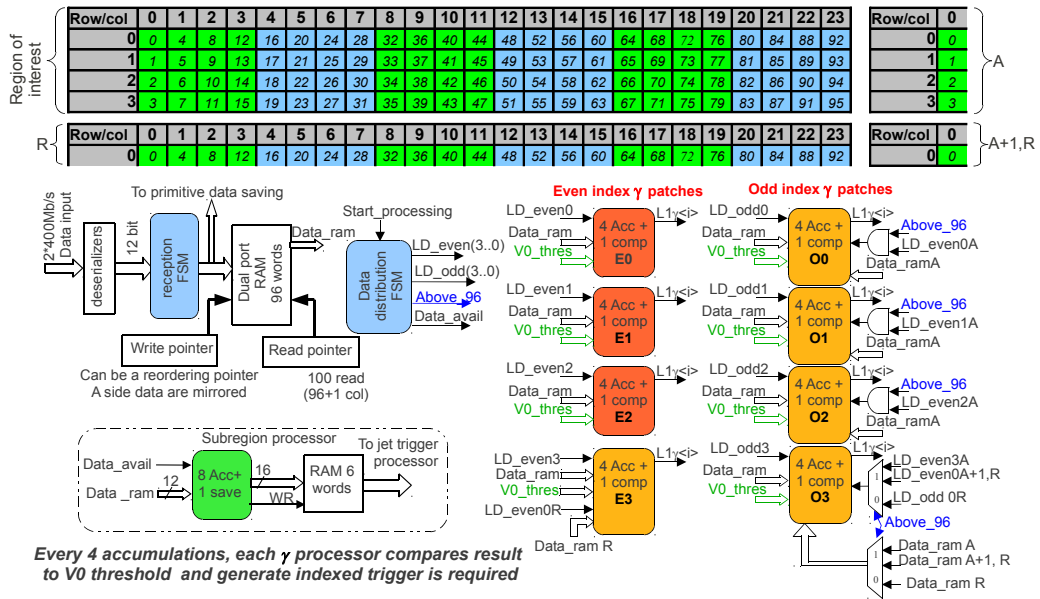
Region of interest

| Row/col | 0 | 1 | 2 | 3 | 4 | 5 | 6 | 7 | 8 | 9 | 10 | 11 | 12 | 13 | 14 | 15 | 16 | 17 | 18 | 19 | 20 | 21 | 22 | 23 |
|---|---|---|---|---|---|---|---|---|---|---|---|---|---|---|---|---|---|---|---|---|---|---|---|---|
| 0 | 0 | 4 | 8 | 12 | 16 | 20 | 24 | 28 | 32 | 36 | 40 | 44 | 48 | 52 | 56 | 60 | 64 | 68 | 72 | 76 | 80 | 84 | 88 | 92 |
| 1 | 1 | 5 | 9 | 13 | 17 | 21 | 25 | 29 | 33 | 37 | 41 | 45 | 49 | 53 | 57 | 61 | 65 | 69 | 73 | 77 | 81 | 85 | 89 | 93 |
| 2 | 2 | 6 | 10 | 14 | 18 | 22 | 26 | 30 | 34 | 38 | 42 | 46 | 50 | 54 | 58 | 62 | 66 | 70 | 74 | 78 | 82 | 86 | 90 | 94 |
| 3 | 3 | 7 | 11 | 15 | 19 | 23 | 27 | 31 | 35 | 39 | 43 | 47 | 51 | 55 | 59 | 63 | 67 | 71 | 75 | 79 | 83 | 87 | 91 | 95 |

| Row/col | 0 |
|---|---|
| 0 | 0 |
| 1 | 1 |
| 2 | 2 |
| 3 | 3 |

A

R

| Row/col | 0 | 1 | 2 | 3 | 4 | 5 | 6 | 7 | 8 | 9 | 10 | 11 | 12 | 13 | 14 | 15 | 16 | 17 | 18 | 19 | 20 | 21 | 22 | 23 |
|---|---|---|---|---|---|---|---|---|---|---|---|---|---|---|---|---|---|---|---|---|---|---|---|---|
| 0 | 0 | 4 | 8 | 12 | 16 | 20 | 24 | 28 | 32 | 36 | 40 | 44 | 48 | 52 | 56 | 60 | 64 | 68 | 72 | 76 | 80 | 84 | 88 | 92 |

| Row/col | 0 |
|---|---|
| 0 | 0 |

A+1,R

2*400Mb/s Data input
deserializers
12 bit
To primitive data saving
reception FSM
Dual port RAM 96 words
Data_ram
Start_processing
Data distribution FSM
LD_even(3..0)
LD_odd(3..0)
Above_96
Data_avail
Write pointer
Read pointer
Can be a reordering pointer
A side data are mirrored
100 read (96+1 col)

Subregion processor
Data_avail
Data _ram
12
8 Acc+ 1 save
16
WR
RAM 6 words
To jet trigger processor

Even index $\gamma$ patches
LD_even0
Data_ram
V0_thres
4 Acc + 1 comp E0
L1$\gamma$<i>
LD_even1
Data_ram
V0_thres
4 Acc + 1 comp E1
L1$\gamma$<i>
LD_even2
Data_ram
V0_thres
4 Acc + 1 comp E2
L1$\gamma$<i>
LD_even3
Data_ram
V0_thres
4 Acc + 1 comp E3
LD_even0R
Data_ram R

Odd index $\gamma$ patches
LD_odd0
Data_ram
V0_thres
4 Acc + 1 comp O0
L1$\gamma$<i>
Above_96
LD_even0A
Data_ramA
LD_odd1
Data_ram
V0_thres
4 Acc + 1 comp O1
L1$\gamma$<i>
Above_96
LD_even1A
Data_ramA
LD_odd2
Data_ram
V0_thres
4 Acc + 1 comp O2
L1$\gamma$<i>
Above_96
LD_even2A
Data_ramA
LD_odd3
Data_ram
V0_thres
4 Acc + 1 comp O3
L1$\gamma$<i>
LD_even3A
LD_even0A+1,R
LD_odd 0R
1
0
Above_96
Data_ram A
Data_ram A+1, R
Data_ram R
1
1
0

Every 4 accumulations, each $\gamma$ processor compares result to V0 threshold and generate indexed trigger is required